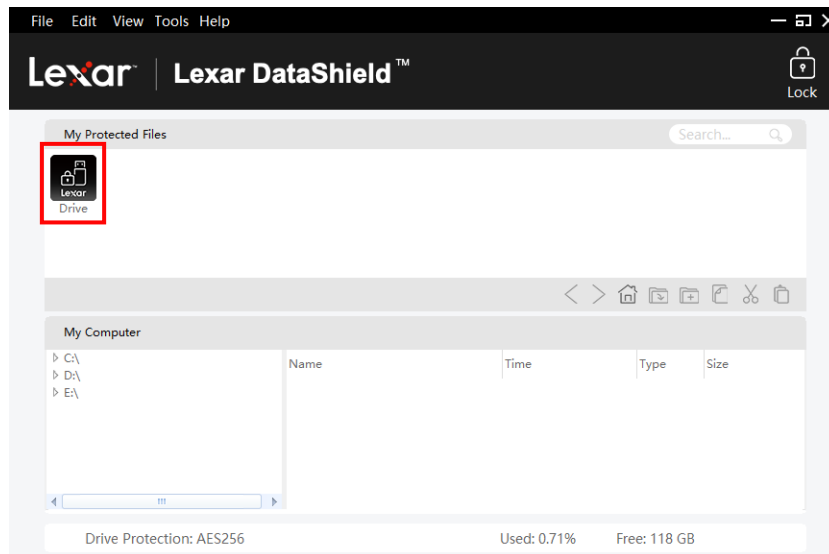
File Edit View Tools Help

Lexar | Lexar DataShield™

Lock

My Protected Files

Search...

Lexar
Drive

My Computer

C:\
D:\
E:\

| Name | Time | Type | Size |
|---|---|---|---|

Drive Protection: AES256

Used: 0.71%

Free: 118 GB